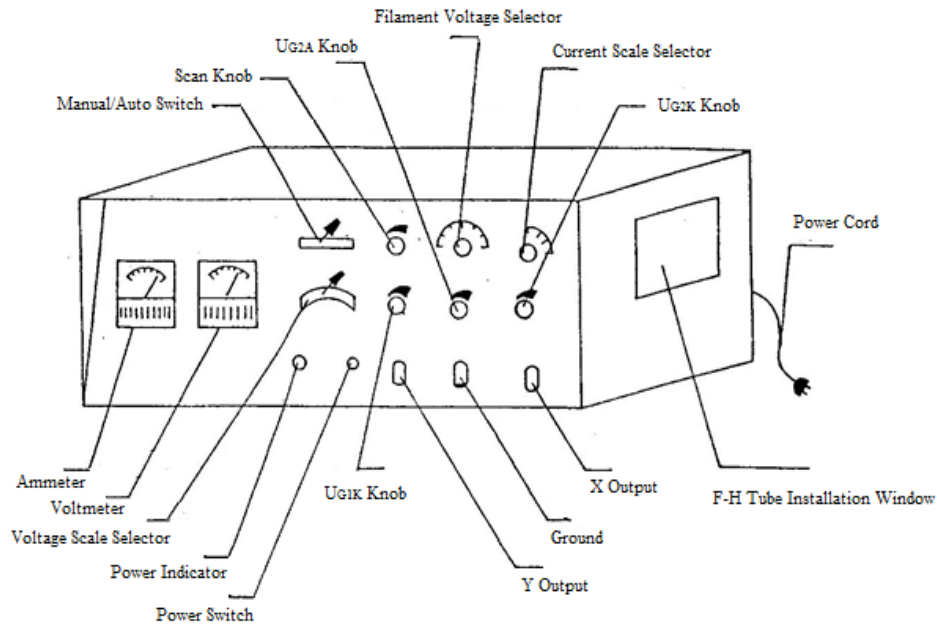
Filament Voltage Selector

UG2A Knob

Current Scale Selector

Scan Knob

UG2K Knob

Manual/Auto Switch

Power Cord

Ammeter

Voltmeter

Voltage Scale Selector

Power Indicator

Power Switch

UG1K Knob

Y Output

Ground

X Output

F-H Tube Installation Window